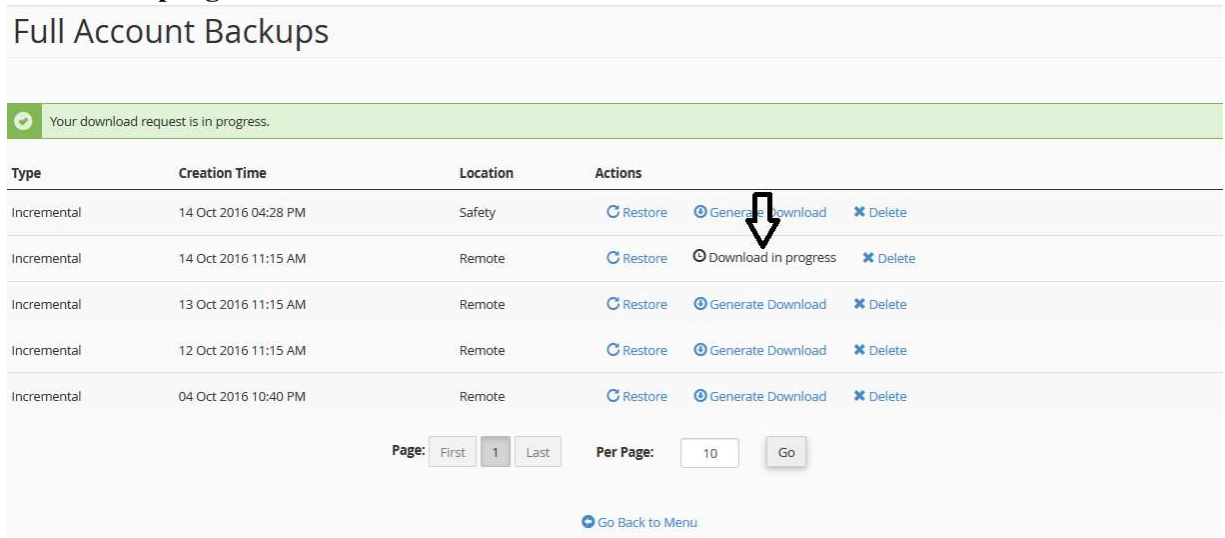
Full Account Backups

Your download request is in progress.

| Type | Creation Time | Location | Actions | | |
|---|---|---|---|---|---|
| Incremental | 14 Oct 2016 04:28 PM | Safety | Restore | Gene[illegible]Download | Delete |
| Incremental | 14 Oct 2016 11:15 AM | Remote | Restore | Download in progress | Delete |
| Incremental | 13 Oct 2016 11:15 AM | Remote | Restore | Generate Download | Delete |
| Incremental | 12 Oct 2016 11:15 AM | Remote | Restore | Generate Download | Delete |
| Incremental | 04 Oct 2016 10:40 PM | Remote | Restore | Generate Download | Delete |

Page: First 1 Last Per Page: 10 Go

Go Back to Menu